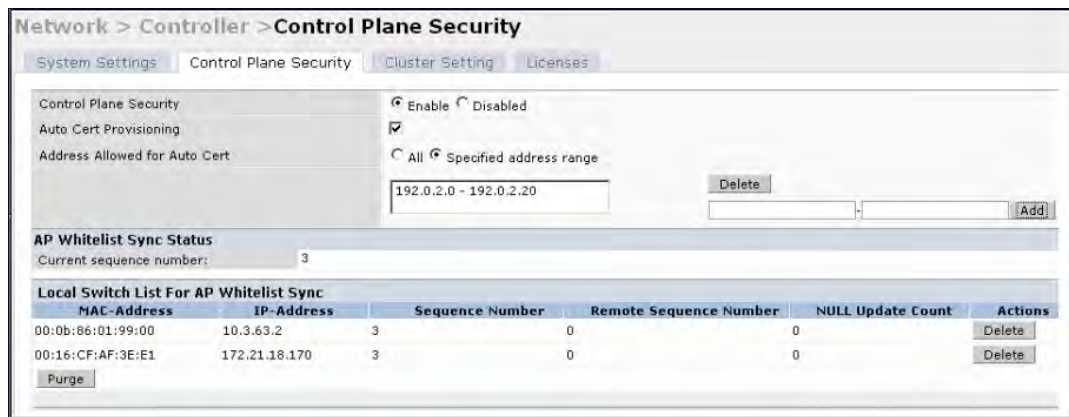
Network > Controller > Control Plane Security

System Settings | Control Plane Security | Cluster Setting | Licenses

Control Plane Security — Enable Disabled
Auto Cert Provisioning
Address Allowed for Auto Cert — All Specified address range

192.0.2.0 - 192.0.2.20

Delete

-

Add

AP Whitelist Sync Status
Current sequence number: 3

Local Switch List For AP Whitelist Sync

| MAC-Address | IP-Address | Sequence Number | Remote Sequence Number | NULL Update Count | Actions |
|---|---|---|---|---|---|
| 00:0b:86:01:99:00 | 10.3.63.2 | 3 | 0 | 0 | Delete |
| 00:16:CF:AF:3E:E1 | 172.21.18.170 | 3 | 0 | 0 | Delete |

Purge